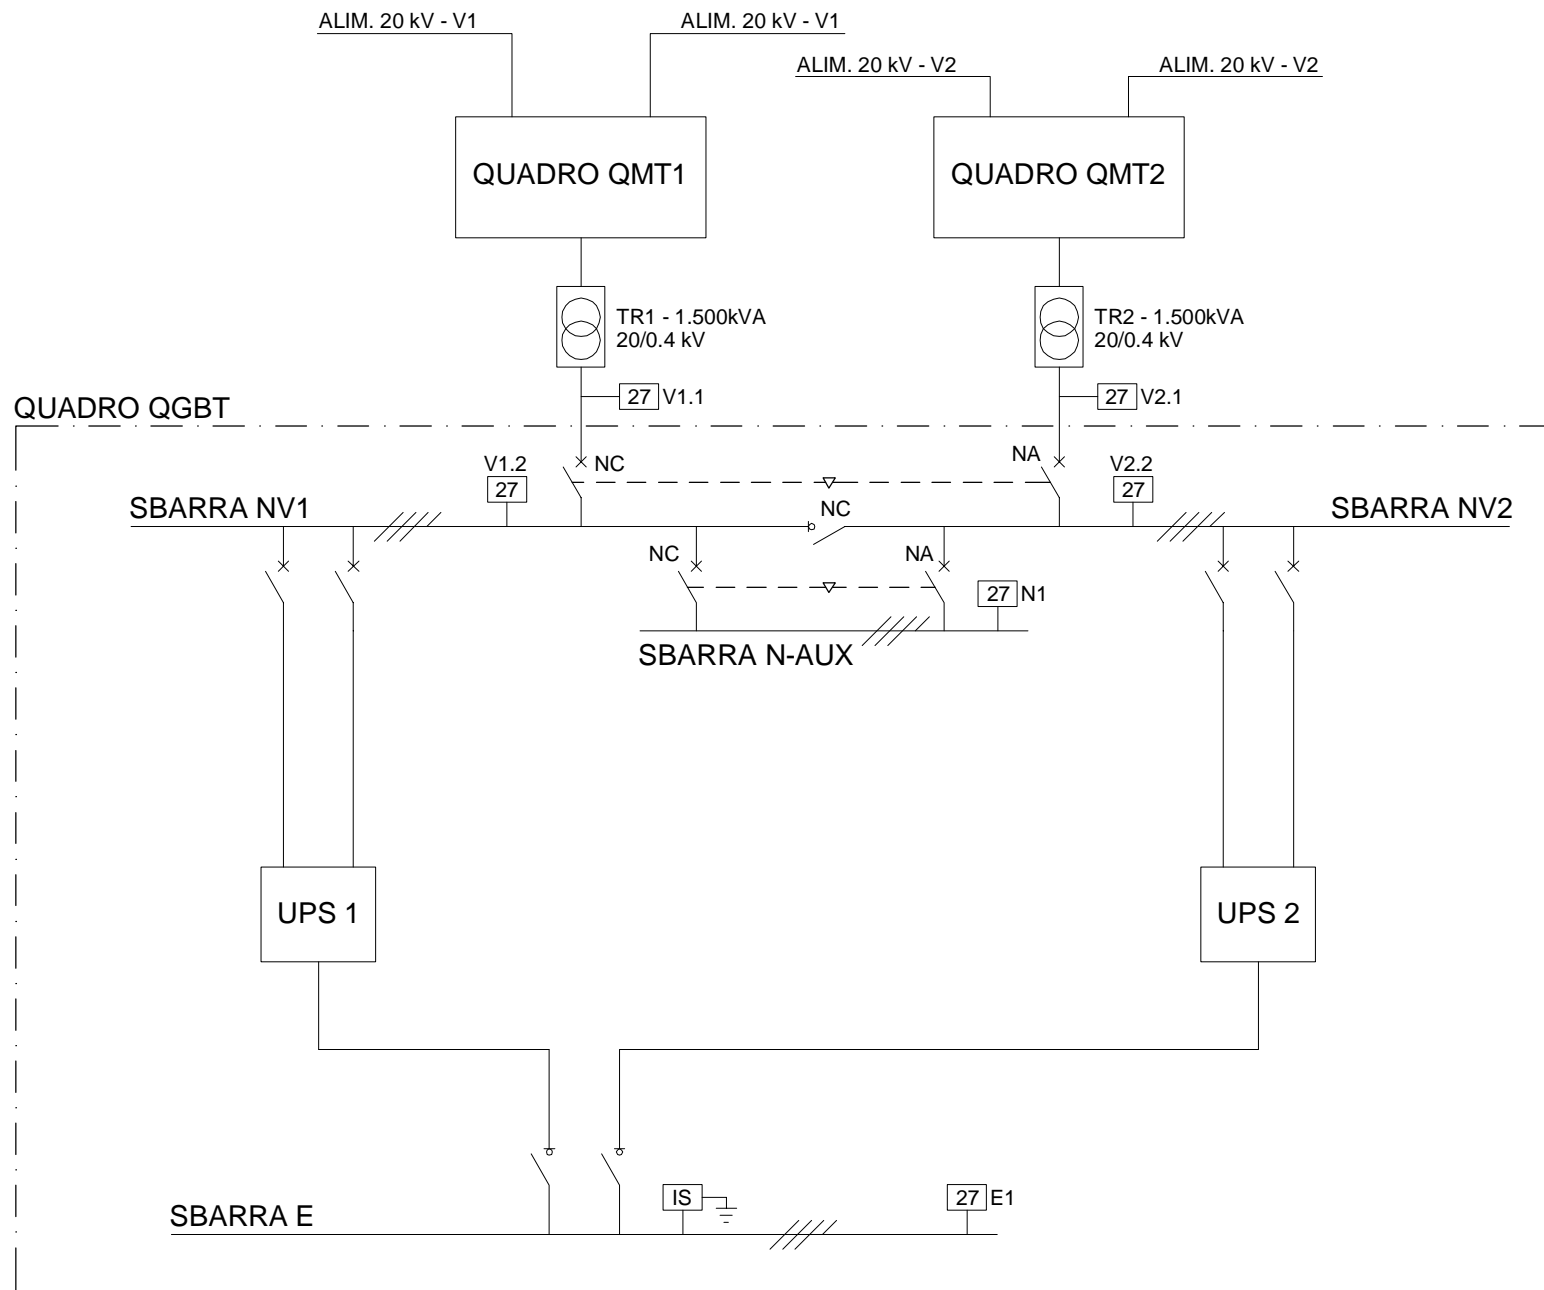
ALIM. 20 kV - V1
ALIM. 20 kV - V1
ALIM. 20 kV - V2
ALIM. 20 kV - V2

QUADRO QMT1
QUADRO QMT2

TR1 - 1.500kVA
20/0.4 kV

TR2 - 1.500kVA
20/0.4 kV

27 V1.1
27 V2.1

QUADRO QGBT

NC
NA
V1.2
27
V2.2
27

SBARRA NV1
NC
SBARRA NV2

NC
NA
27 N1

SBARRA N-AUX

UPS 1
UPS 2

IS
27 E1
SBARRA E